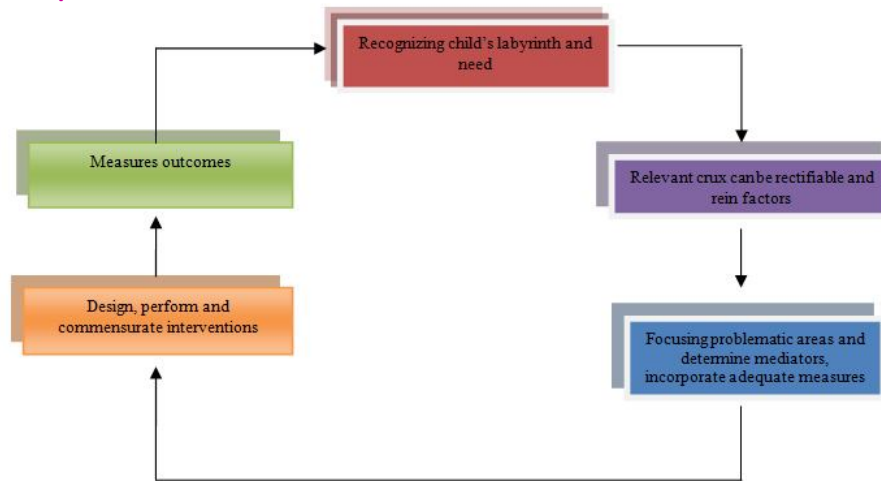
Recognizing child's labyrinth and need

Relevant crux canbe rectifiable and rein factors

Focusing problematic areas and determine mediators, incorporate adequate measures

Design, perform and commensurate interventions

Measures outcomes